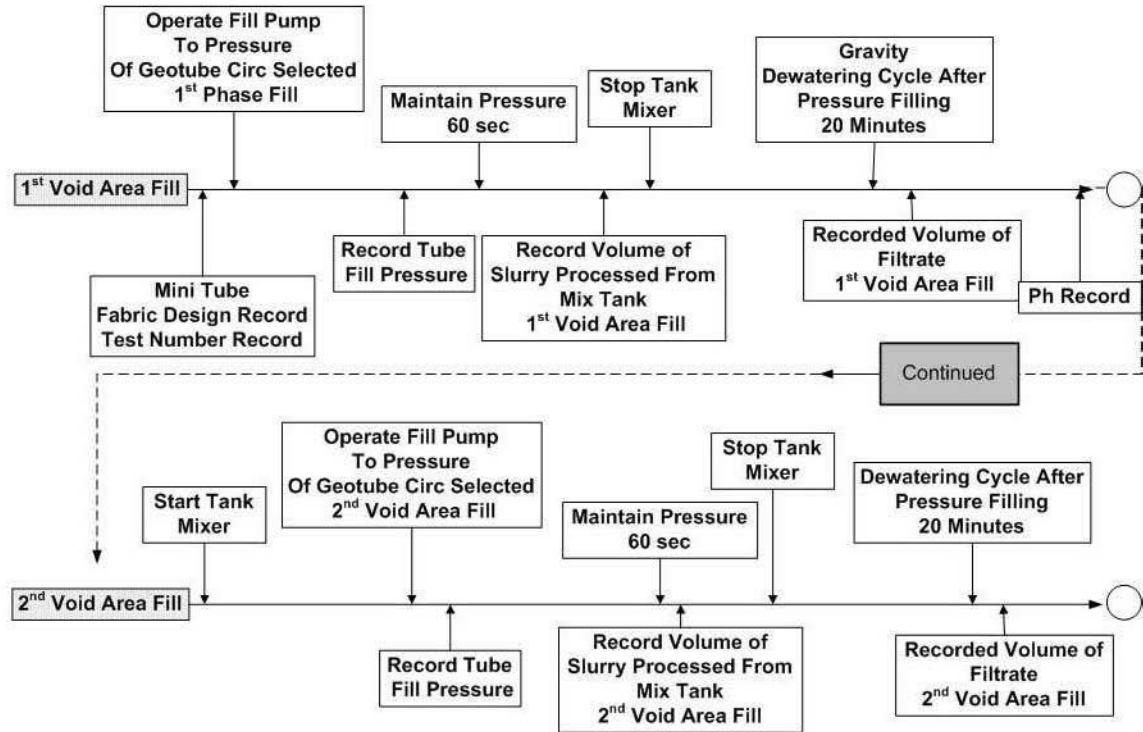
Operate Fill Pump To Pressure Of Geotube Circ Selected 1$^{st}$ Phase Fill

Maintain Pressure 60 sec

Stop Tank Mixer

Gravity Dewatering Cycle After Pressure Filling 20 Minutes

1$^{st}$ Void Area Fill

Record Tube Fill Pressure

Record Volume of Slurry Processed From Mix Tank 1$^{st}$ Void Area Fill

Recorded Volume of Filtrate 1$^{st}$ Void Area Fill

Ph Record

Mini Tube Fabric Design Record Test Number Record

Continued

Start Tank Mixer

Operate Fill Pump To Pressure Of Geotube Circ Selected 2$^{nd}$ Void Area Fill

Maintain Pressure 60 sec

Stop Tank Mixer

Dewatering Cycle After Pressure Filling 20 Minutes

2$^{nd}$ Void Area Fill

Record Tube Fill Pressure

Record Volume of Slurry Processed From Mix Tank 2$^{nd}$ Void Area Fill

Recorded Volume of Filtrate 2$^{nd}$ Void Area Fill